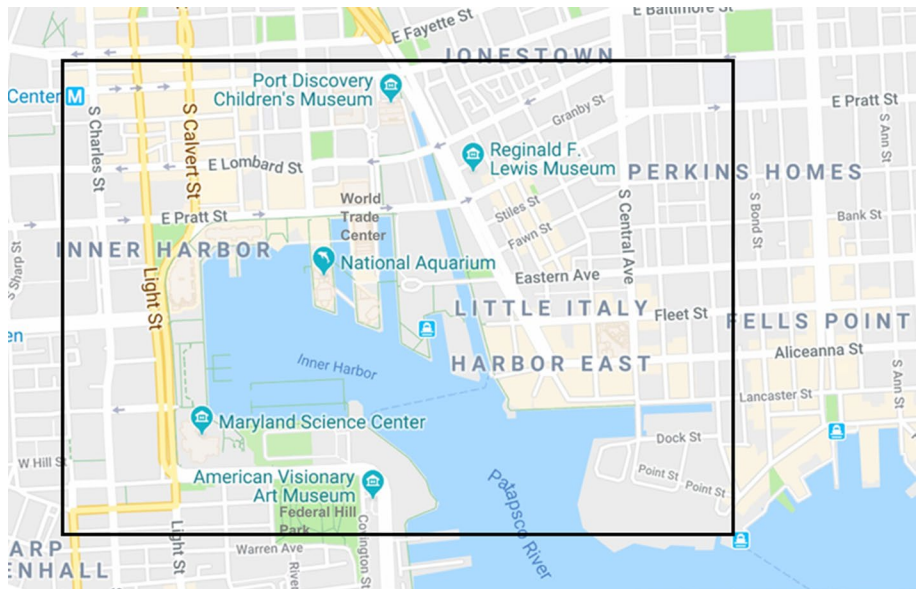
E Fayette St
E Baltimore St
JONESTOWN
Center
Port Discovery Children's Museum
E Pratt St
Granby St
S Charles St
S Calvert St
E Lombard St
Reginald F. Lewis Museum
PERKINS HOMES
S Ann St
World Trade Center
E Pratt St
Stiles St
Fawn St
S Central Ave
S Bond St
Bank St
INNER HARBOR
S Sharp St
Light St
National Aquarium
Eastern Ave
LITTLE ITALY
Fleet St
FELLS POINT
en
Inner Harbor
HARBOR EAST
Aliceanna St
Lancaster St
Maryland Science Center
Dock St
W Hill St
Point St
Point St
American Visionary Art Museum
Patapsco River
Federal Hill Park
Covington St
ARP
ENHALL
Light St
Warren Ave
Riverside